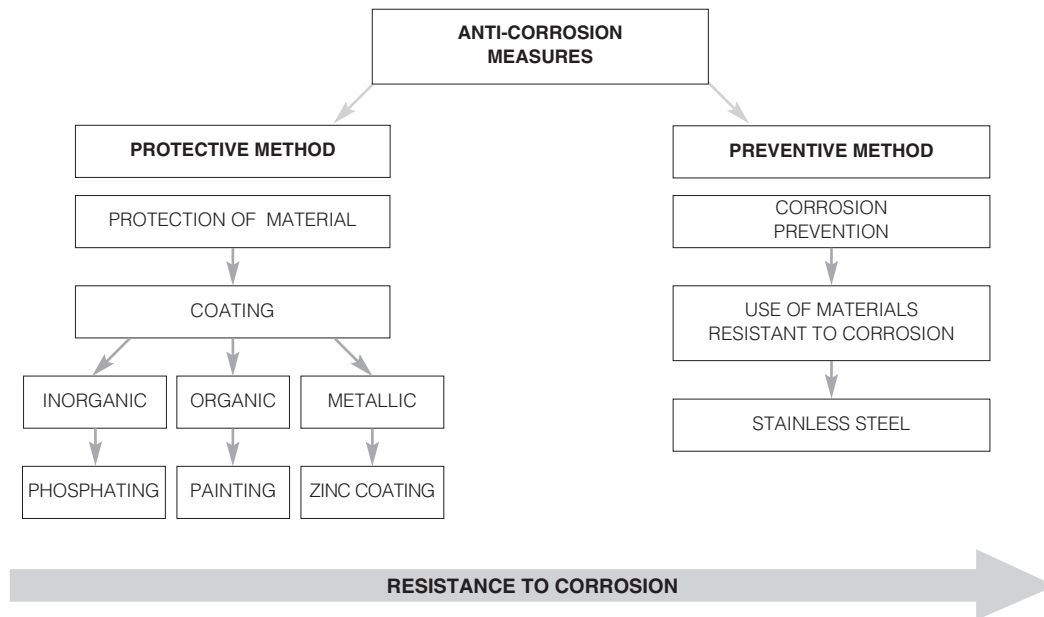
ANTI-CORROSION MEASURES

PROTECTIVE METHOD

PROTECTION OF MATERIAL

COATING

INORGANIC

PHOSPHATING

ORGANIC

PAINTING

METALLIC

ZINC COATING

PREVENTIVE METHOD

CORROSION PREVENTION

USE OF MATERIALS RESISTANT TO CORROSION

STAINLESS STEEL

RESISTANCE TO CORROSION